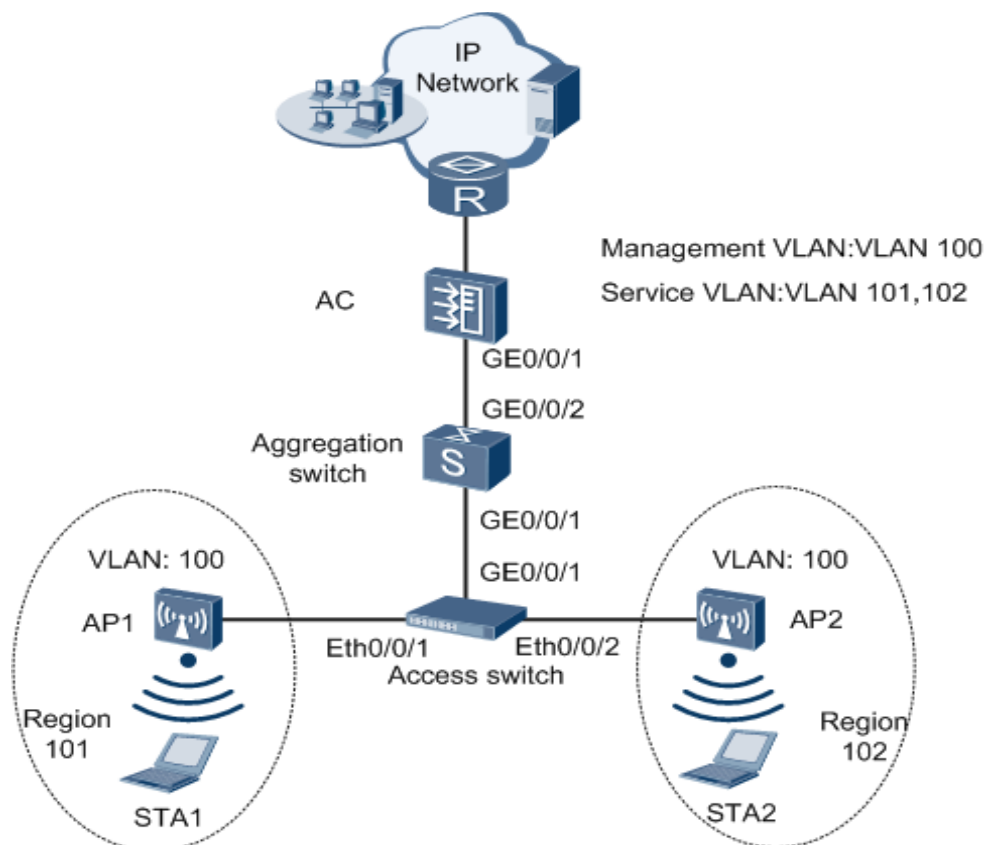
IP Network

R

Management VLAN:VLAN 100
Service VLAN:VLAN 101,102

AC

GE0/0/1

GE0/0/2

Aggregation switch

S

GE0/0/1

GE0/0/1

VLAN: 100

AP1

Eth0/0/1

Eth0/0/2

Access switch

VLAN: 100

AP2

Region 101

STA1

Region 102

STA2